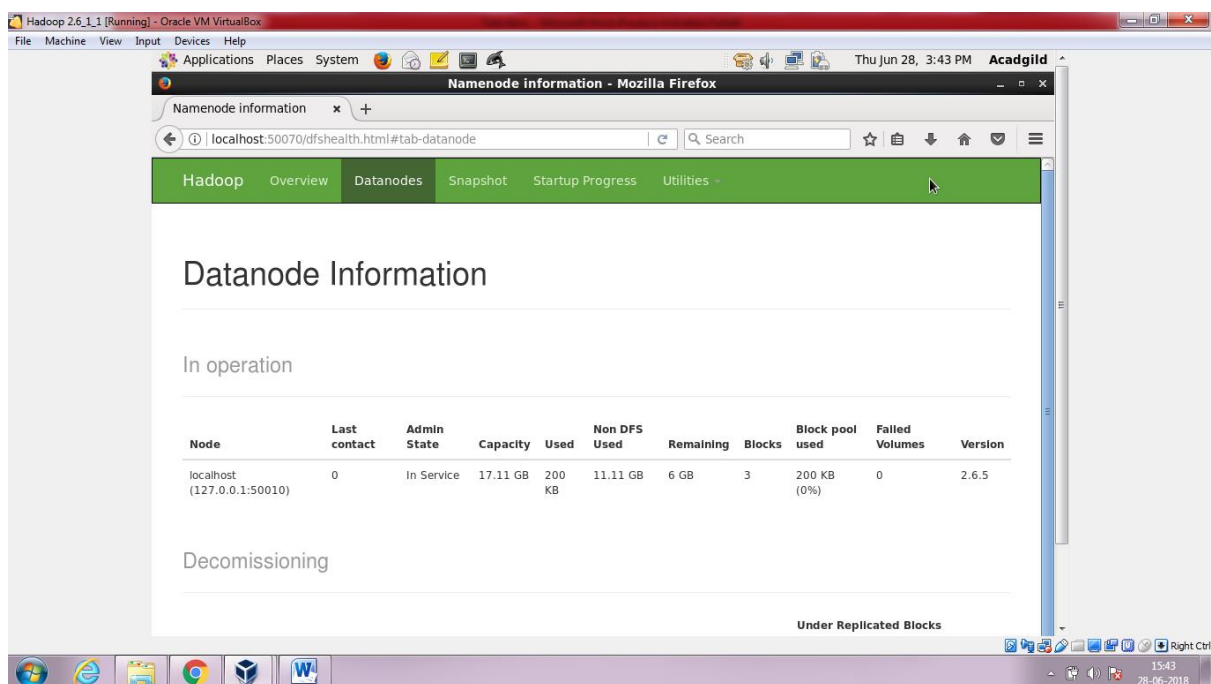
Hadoop 2.6_1_1 [Running] - Oracle VM VirtualBox

File Machine View Input Devices Help

Applications Places System

Thu Jun 28, 3:43 PM Acadgild

Namenode information - Mozilla Firefox

Namenode information × +

localhost:50070/dfshealth.html#tab-datanode

Search

Hadoop Overview Datanodes Snapshot Startup Progress Utilities

Datanode Information

In operation

| Node | Last contact | Admin State | Capacity | Used | Non DFS Used | Remaining | Blocks | Block pool used | Failed Volumes | Version |
|---|---|---|---|---|---|---|---|---|---|---|
| localhost (127.0.0.1:50010) | 0 | In Service | 17.11 GB | 200 KB | 11.11 GB | 6 GB | 3 | 200 KB (0%) | 0 | 2.6.5 |

Decomissioning

Under Replicated Blocks

Right Ctrl

15:43
28-06-2018